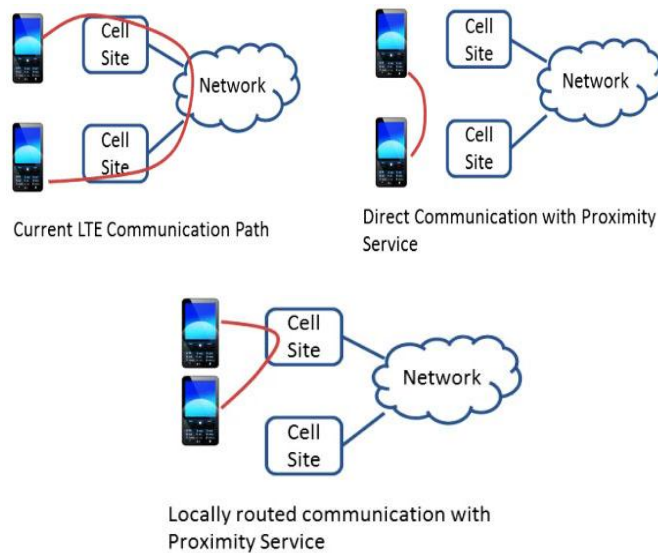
Cell Site

Network

Cell Site

Current LTE Communication Path

Cell Site

Network

Cell Site

Direct Communication with Proximity Service

Cell Site

Network

Cell Site

Locally routed communication with Proximity Service